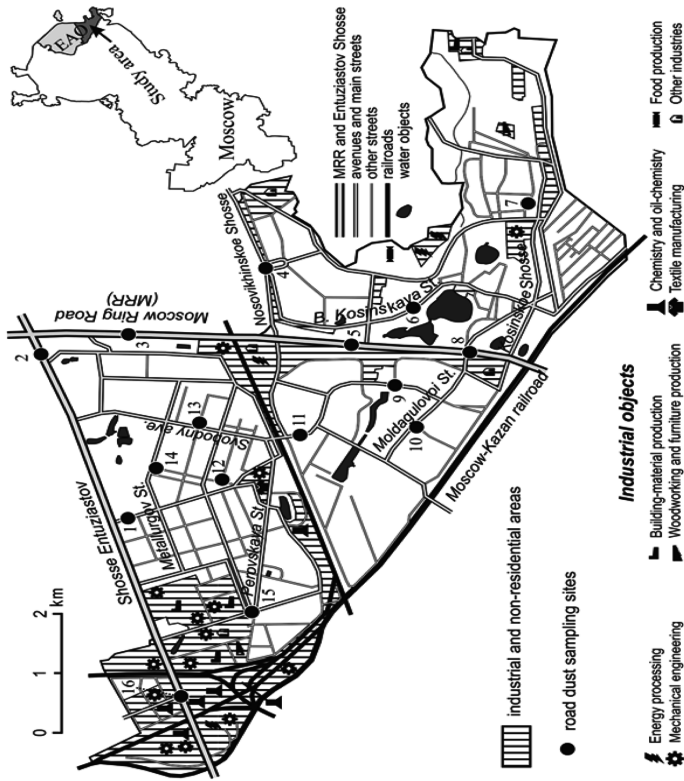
Study area
EAO
Moscow

MRR and Entuziastov Shosse
avenues and main streets
other streets
railroads
water objects

Nosovikhinskoe Shosse
Moscow Ring Road (MRR)
B. Kosinskaya St.
Kosinskoe Shosse
Moldagulovoi St.
Moscow-Kazan railroad
Svobodny ave.
Shosse Entuziastov
Metallurgov St.
Perovskaya St.

0 1 2 km

1 2 3 4 5 6 7 8 9 10 11 12 13 14 15 16

industrial and non-residential areas
road dust sampling sites

Industrial objects
Energy processing
Mechanical engineering
Building-material production
Woodworking and furniture production
Chemistry and oil-chemistry
Textile manufacturing
Food production
Other industries